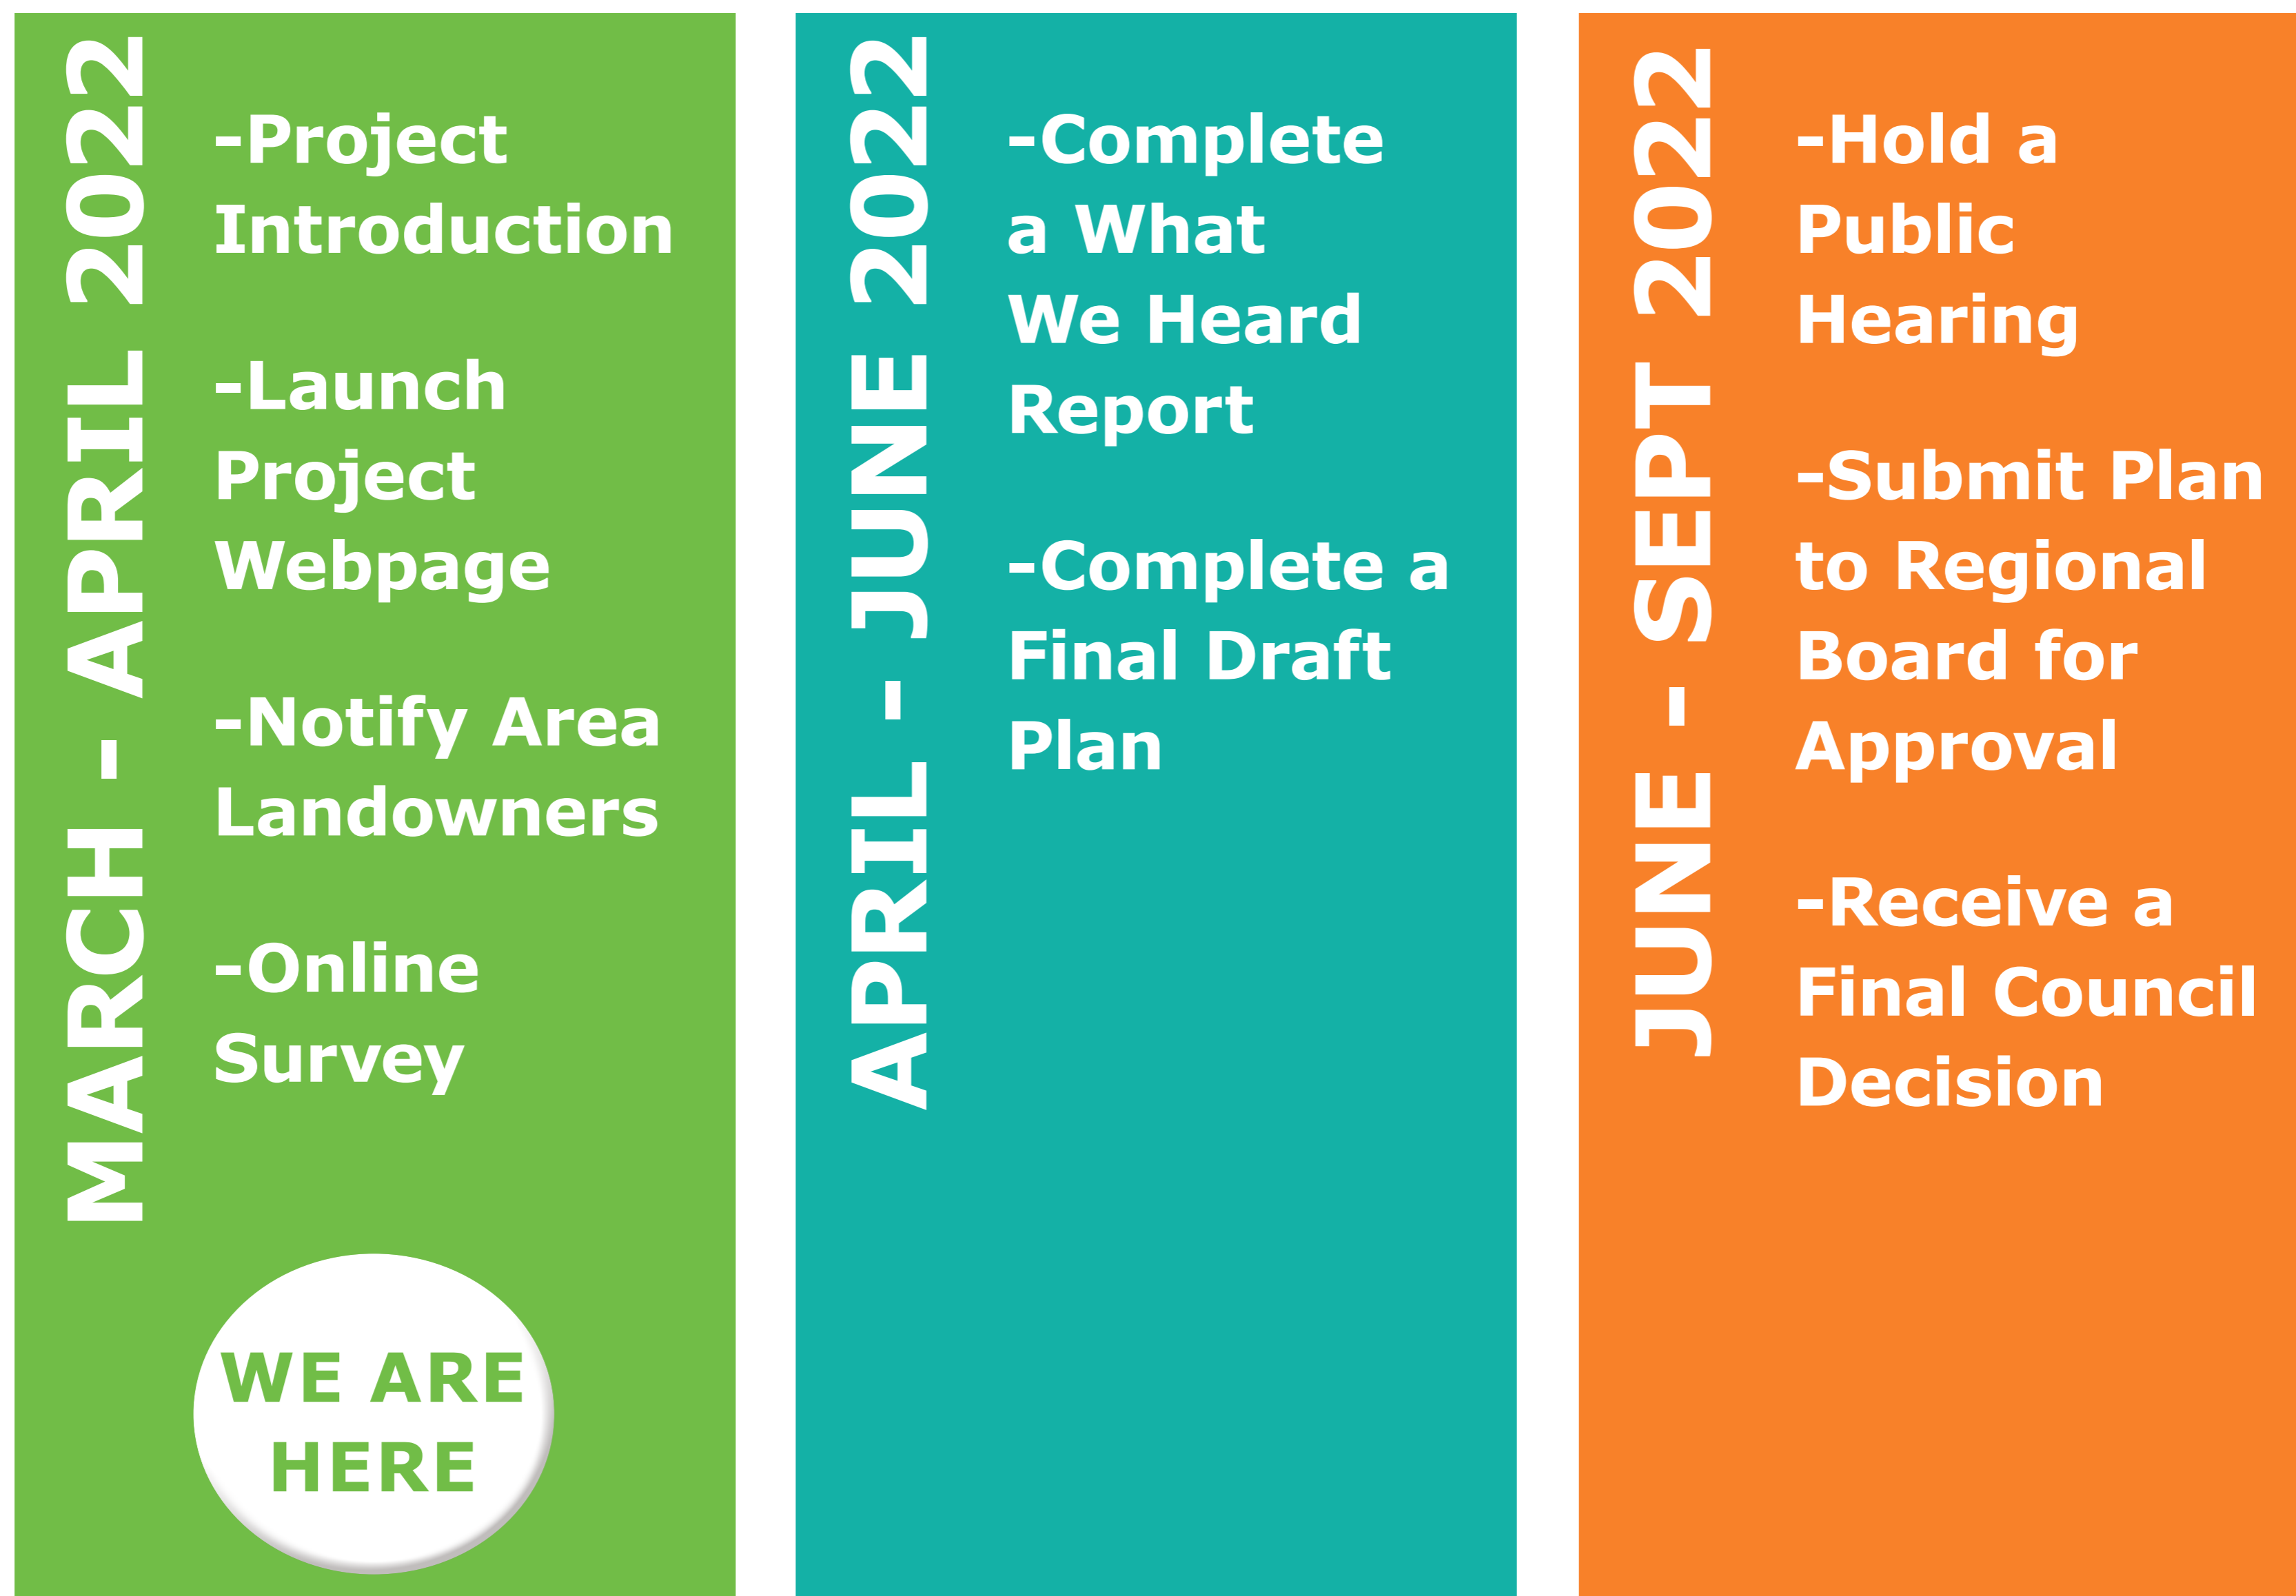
MARCH - APRIL 2022

-Project Introduction

-Launch Project Webpage

-Notify Area Landowners

-Online Survey

WE ARE HERE

APRIL - JUNE 2022

-Complete a What We Heard Report

-Complete a Final Draft Plan

JUNE - SEPT 2022

-Hold a Public Hearing

-Submit Plan to Regional Board for Approval

-Receive a Final Council Decision